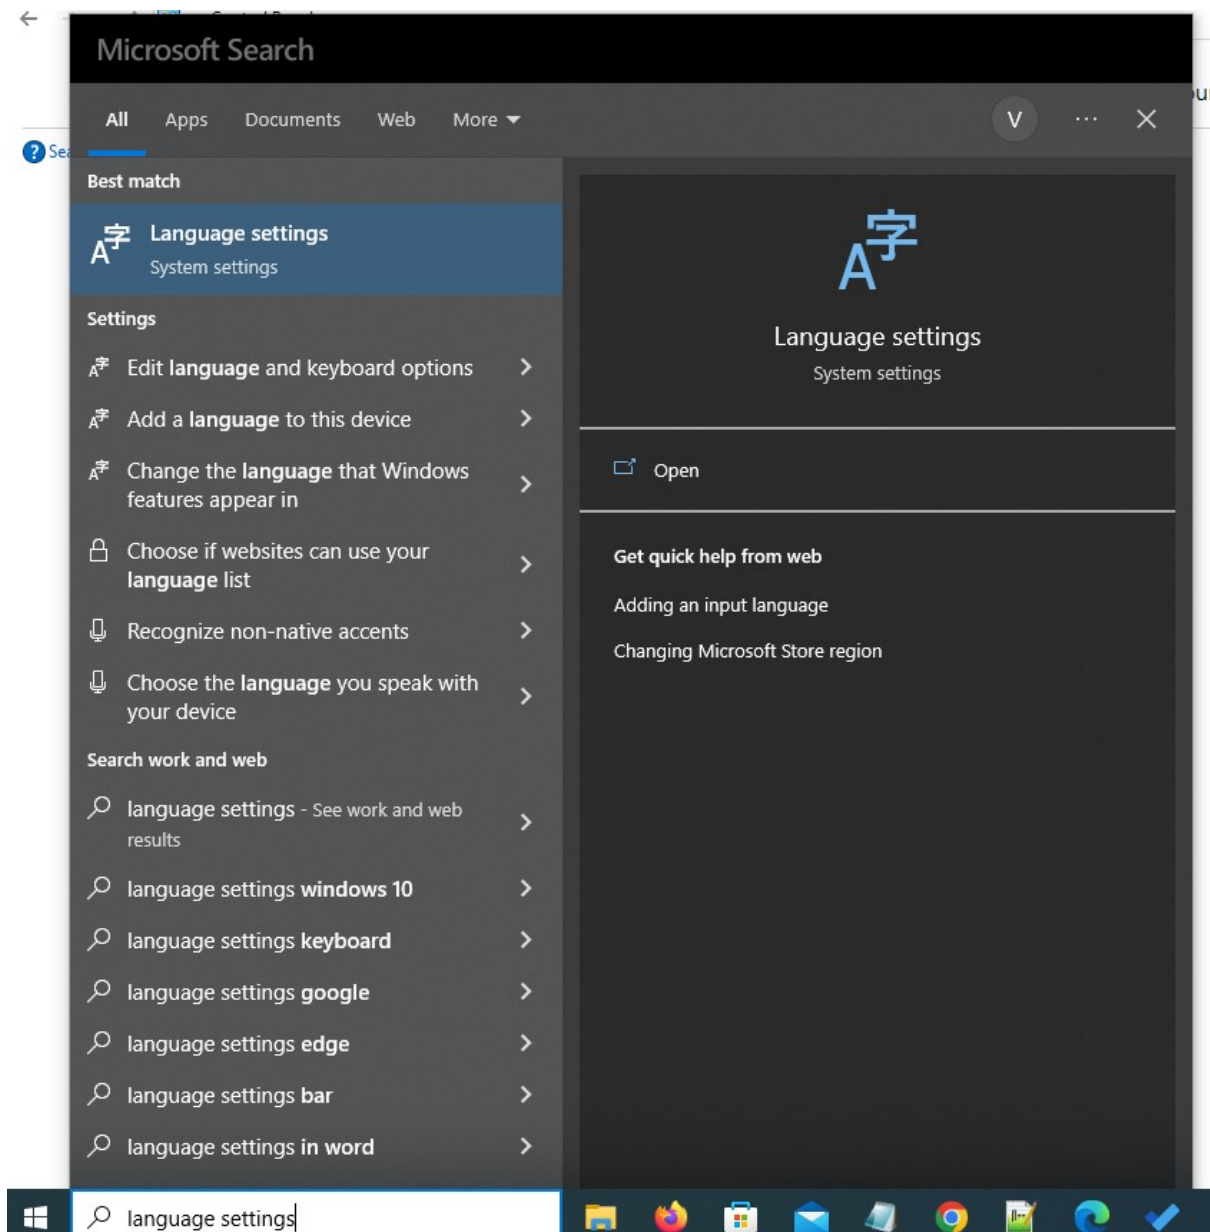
Microsoft Search

All Apps Documents Web More

V ···

Best match

Language settings
System settings

Settings

Edit language and keyboard options

Add a language to this device

Change the language that Windows features appear in

Choose if websites can use your language list

Recognize non-native accents

Choose the language you speak with your device

Search work and web

language settings - See work and web results

language settings windows 10

language settings keyboard

language settings google

language settings edge

language settings bar

language settings in word

Language settings
System settings

Open

Get quick help from web

Adding an input language

Changing Microsoft Store region

language settings